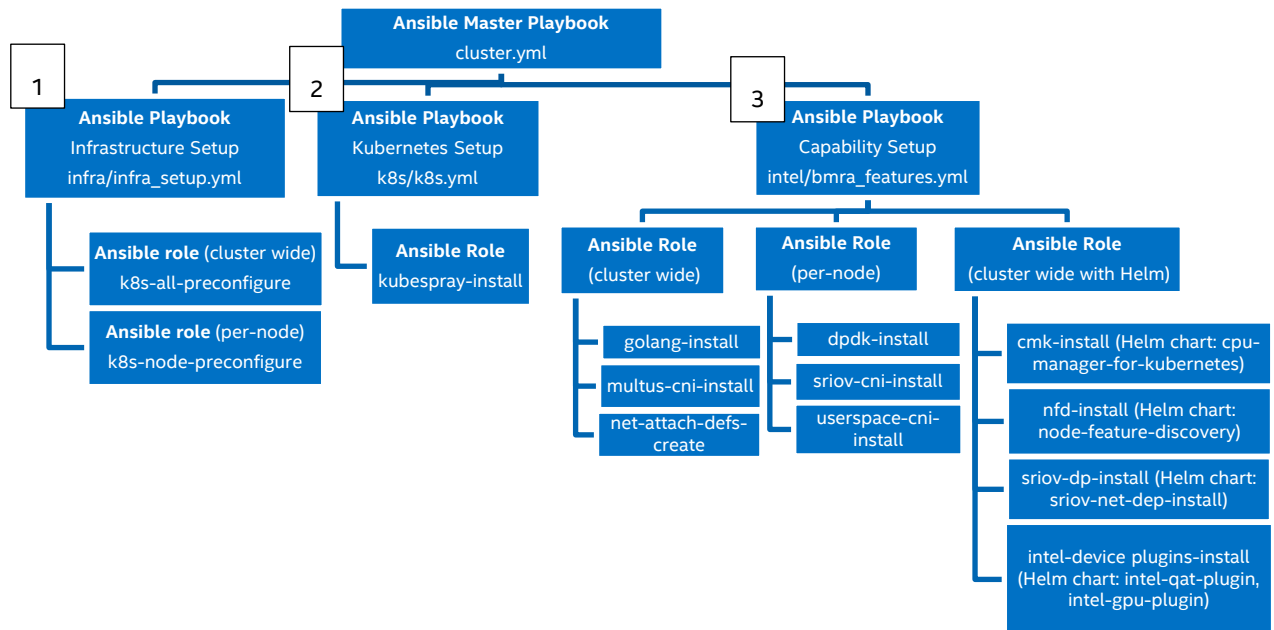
**Ansible Master Playbook**
cluster.yml

1

**Ansible Playbook**
Infrastructure Setup
infra/infra_setup.yml

**Ansible role** (cluster wide)
k8s-all-preconfigure

**Ansible role** (per-node)
k8s-node-preconfigure

2

**Ansible Playbook**
Kubernetes Setup
k8s/k8s.yml

**Ansible Role**
kubespray-install

3

**Ansible Playbook**
Capability Setup
intel/bmra_features.yml

**Ansible Role**
(cluster wide)

golang-install

multus-cni-install

net-attach-defs-create

**Ansible Role**
(per-node)

dpdk-install

sriov-cni-install

userspace-cni-install

**Ansible Role**
(cluster wide with Helm)

cmk-install (Helm chart: cpu-manager-for-kubernetes)

nfd-install (Helm chart: node-feature-discovery)

sriov-dp-install (Helm chart: sriov-net-dep-install)

intel-device plugins-install (Helm chart: intel-qat-plugin, intel-gpu-plugin)